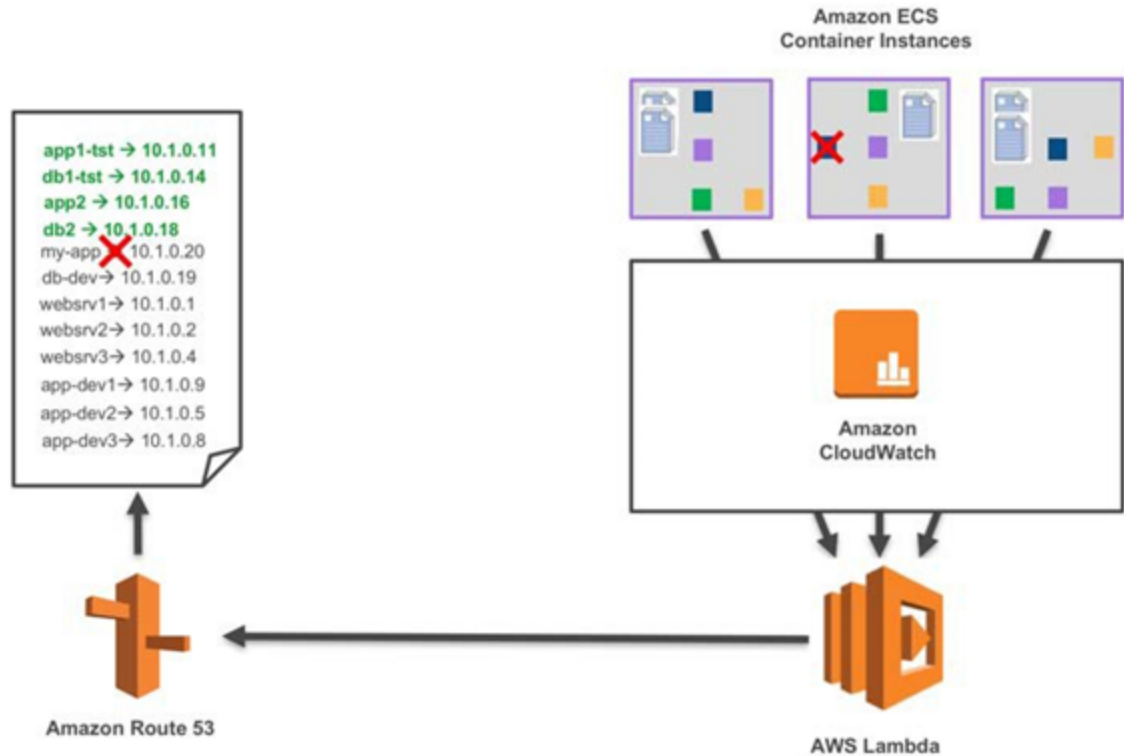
Amazon ECS
Container Instances

app1-tst → 10.1.0.11
db1-tst → 10.1.0.14
app2 → 10.1.0.16
db2 → 10.1.0.18
my-app 10.1.0.20
db-dev→ 10.1.0.19
websrv1→ 10.1.0.1
websrv2→ 10.1.0.2
websrv3→ 10.1.0.4
app-dev1→ 10.1.0.9
app-dev2→ 10.1.0.5
app-dev3→ 10.1.0.8

Amazon
CloudWatch

Amazon Route 53

AWS Lambda